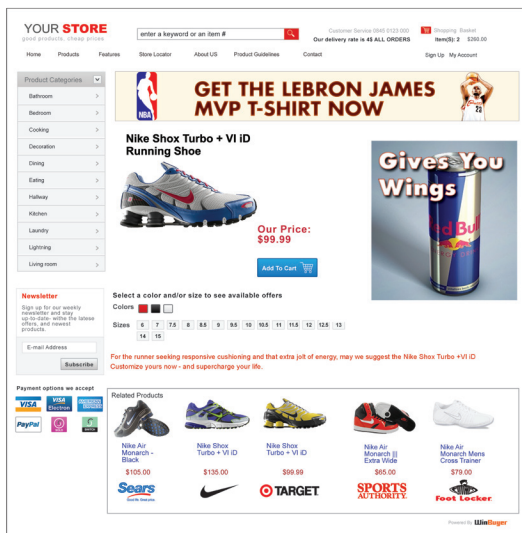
YOUR STORE
good products, cheap prices

enter a keyword or an item #

Customer Service 0945 0123 000
Our delivery rate is 4$ ALL ORDERS

Shopping Basket
Item(S): 2 $260.00

Home Products Features Store Locator About US Product Guidelines Contact

Sign Up My Account

Product Categories

Bathroom
Bedroom
Cooking
Decoration
Dining
Eating
Hallway
Kitchen
Laundry
Lightning
Living room

NBA
GET THE LEBRON JAMES MVP T-SHIRT NOW

Nike Shox Turbo + VI iD Running Shoe

Our Price: $99.99

Add To Cart

Gives You Wings

Red Bull

Newsletter

Sign up for our weekly newsletter and stay up-to-date- withe the latese offers, and newest products.

E-mail Address

Subscribe

Select a color and/or size to see available offers

Colors

Sizes 6 7 7.5 8 8.5 9 9.5 10 10.5 11 11.5 12 12.5 13 14 15

For the runner seeking responsive cushioning and that extra jolt of energy, may we suggest the Nike Shox Turbo +VI iD Customize yours now - and supercharge your life.

Payment options we accept

VISA
VISA Electron
AMERICAN EXPRESS
PayPal

Related Products

Nike Air Monarch - Black
$105.00

Nike Shox Turbo + VI iD
$135.00

Nike Shox Turbo + VI iD
$99.99

Nike Air Monarch ||| Extra Wide
$65.00

Nike Air Monarch Mens Cross Trainer
$79.00

Sears
TARGET
SPORTS AUTHORITY
Foot Locker

Powered By WinBuyer